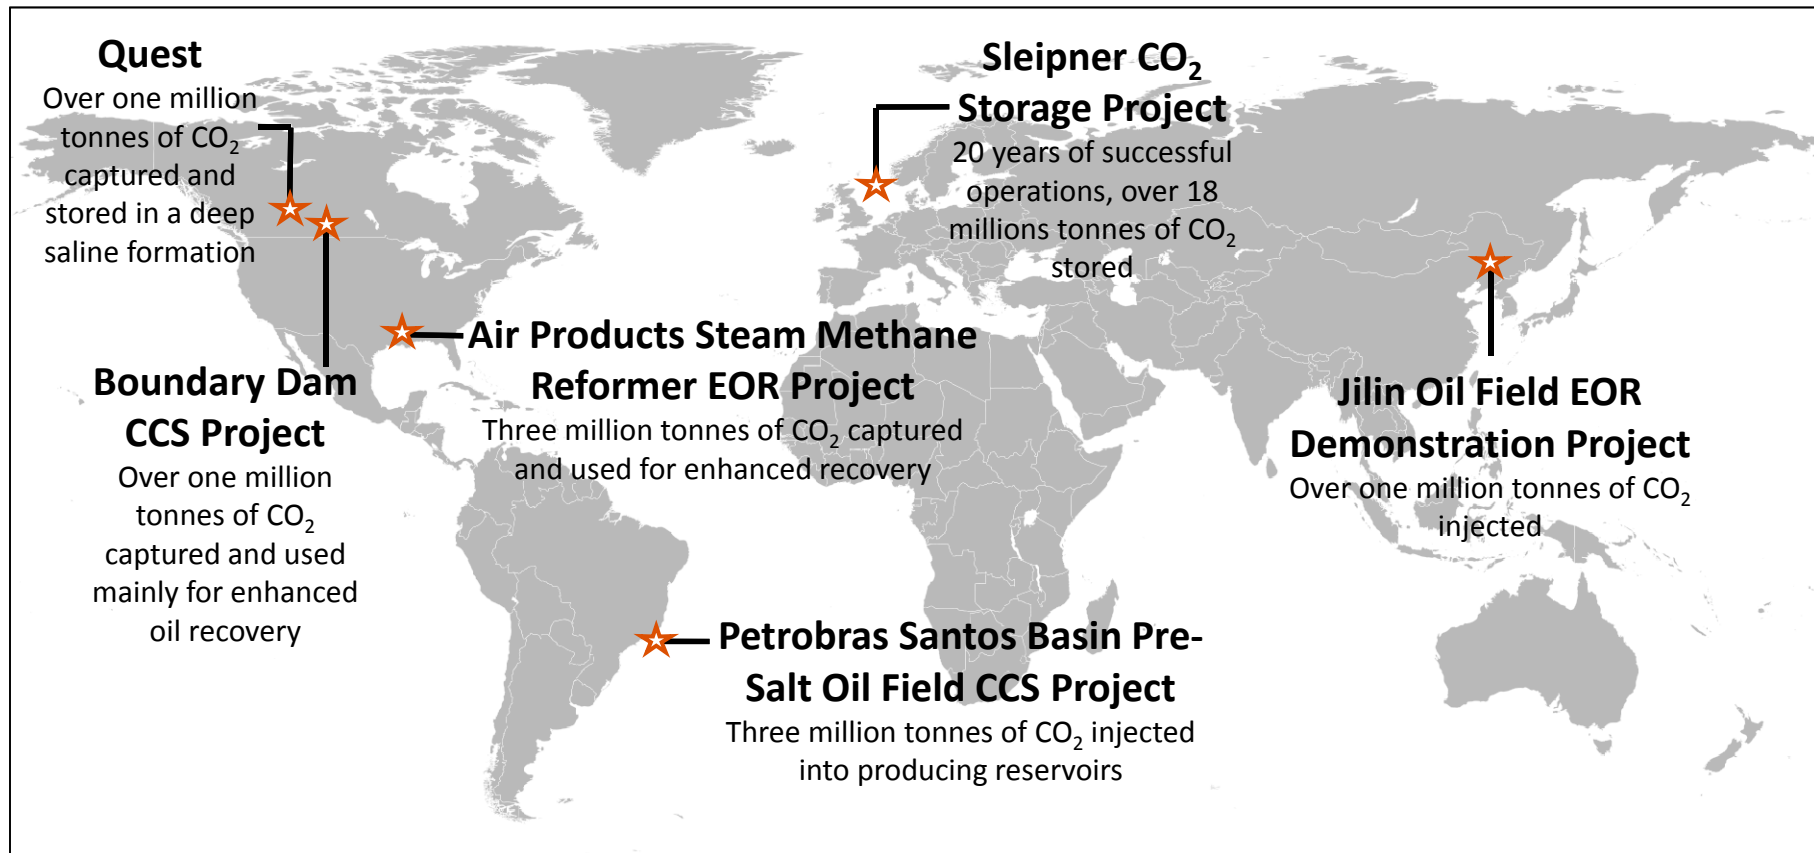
Quest
Over one million tonnes of $CO_2$ captured and stored in a deep saline formation

Sleipner $CO_2$ Storage Project
20 years of successful operations, over 18 millions tonnes of $CO_2$ stored

Air Products Steam Methane Reformer EOR Project
Three million tonnes of $CO_2$ captured and used for enhanced recovery

Boundary Dam CCS Project
Over one million tonnes of $CO_2$ captured and used mainly for enhanced oil recovery

Jilin Oil Field EOR Demonstration Project
Over one million tonnes of $CO_2$ injected

Petrobras Santos Basin Pre-Salt Oil Field CCS Project
Three million tonnes of $CO_2$ injected into producing reservoirs